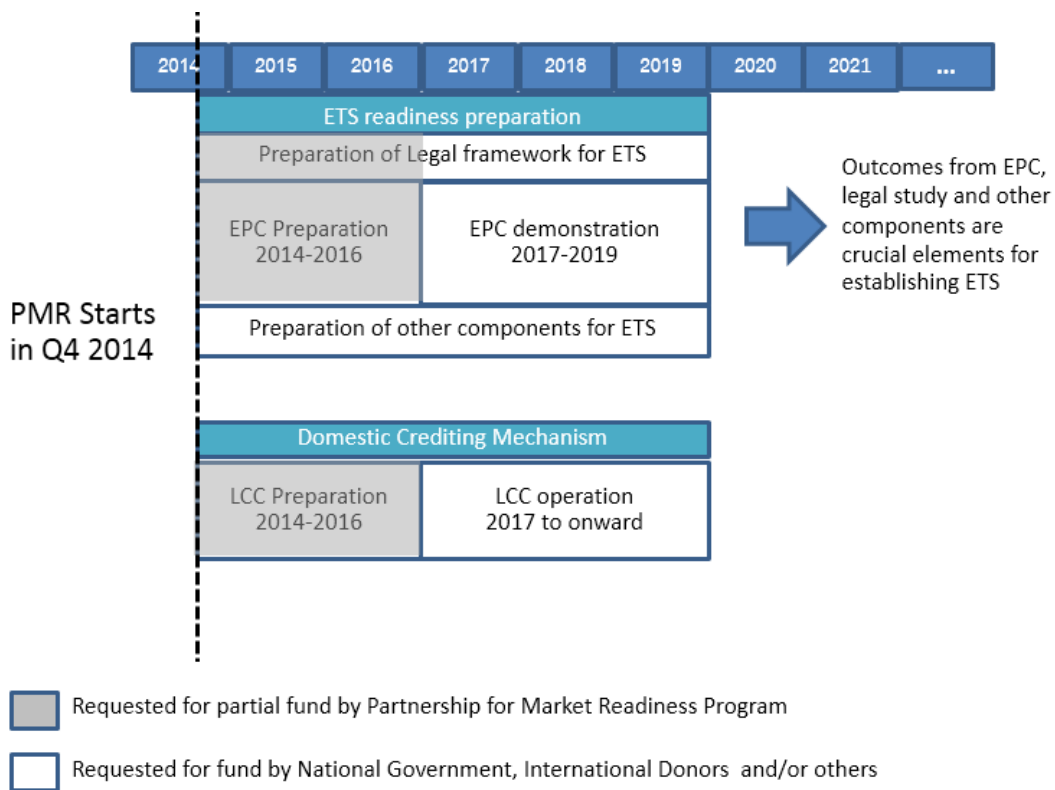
2014 | 2015 | 2016 | 2017 | 2018 | 2019 | 2020 | 2021 | ...

ETS readiness preparation

Preparation of Legal framework for ETS

EPC Preparation 2014-2016

EPC demonstration 2017-2019

Preparation of other components for ETS

Outcomes from EPC, legal study and other components are crucial elements for establishing ETS

PMR Starts in Q4 2014

Domestic Crediting Mechanism

LCC Preparation 2014-2016

LCC operation 2017 to onward

Requested for partial fund by Partnership for Market Readiness Program

Requested for fund by National Government, International Donors and/or others